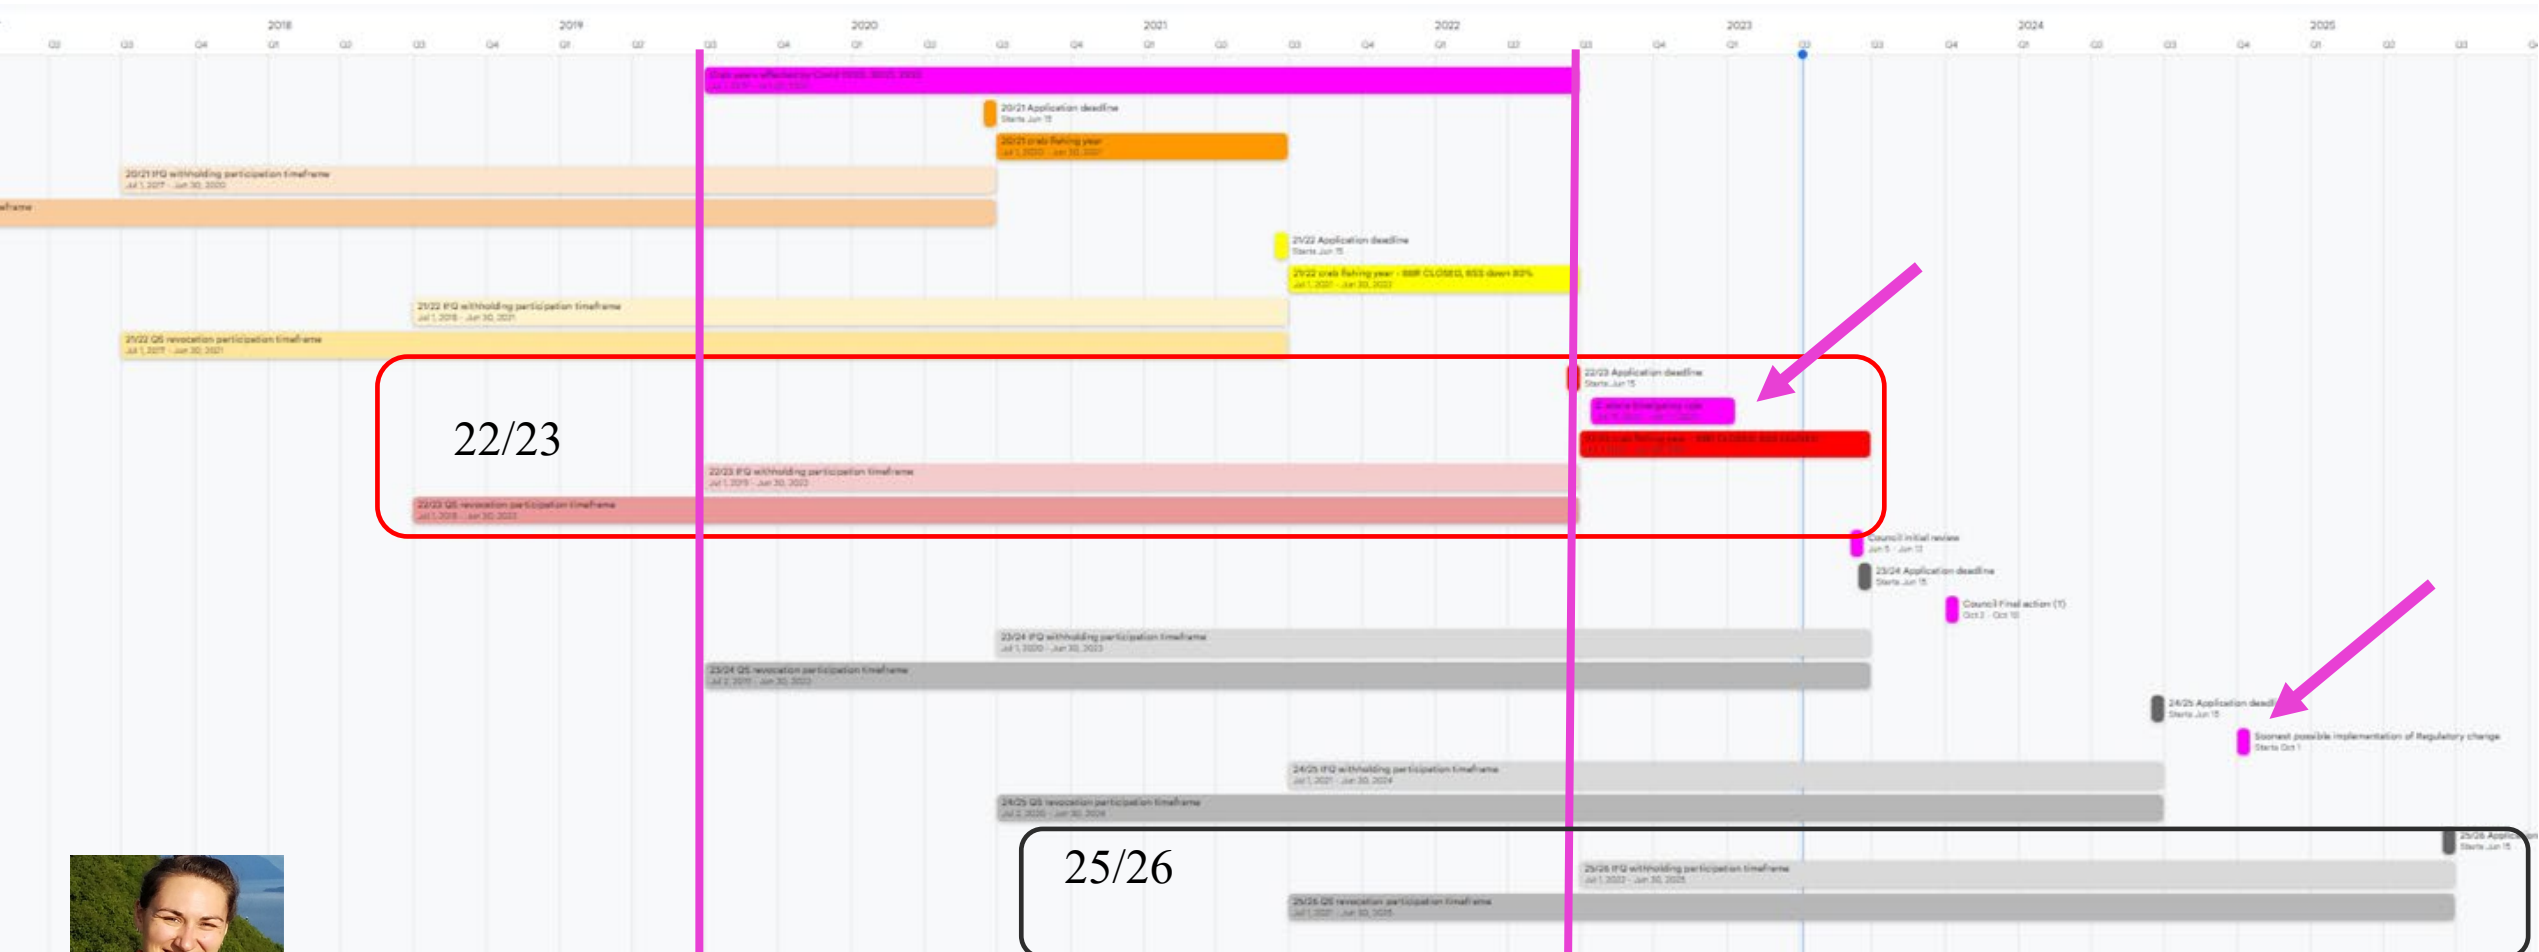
2018 2019 2020 2021 2022 2023 2024 2025

Q2 Q3 Q4 Q1 Q2 Q3 Q4 Q1 Q2 Q3 Q4 Q1 Q2 Q3 Q4 Q1 Q2 Q3 Q4 Q1 Q2 Q3 Q4 Q1 Q2 Q3 Q4 Q1 Q2 Q3 Q4 Q1 Q2 Q3

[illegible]

20/21 Application deadline
Starts Jun 15

20/21 crab fishing year
Jul 1, 2020 - Jun 30, 2021

20/21 IFQ withholding participation timeframe
Jul 1, 2017 - Jun 30, 2020

eframe

21/22 Application deadline
Starts Jun 15

21/22 crab fishing year - BBR CLOSED, BSS down 80%
Jul 1, 2021 - Jun 30, 2022

21/22 IFQ withholding participation timeframe
Jul 1, 2018 - Jun 30, 2021

21/22 QS revocation participation timeframe
Jul 1, 2017 - Jun 30, 2021

22/23

22/23 Application deadline
Starts Jun 15

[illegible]

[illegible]

22/23 IFQ withholding participation timeframe
Jul 1, 2019 - Jun 30, 2022

22/23 QS revocation participation timeframe
Jul 1, 2018 - Jun 30, 2022

Council initial review
Jun 5 - Jun 13

23/24 Application deadline
Starts Jun 15

Council Final action (?)
Oct 2 - Oct 10

23/24 IFQ withholding participation timeframe
Jul 1, 2020 - Jun 30, 2023

23/24 QS revocation participation timeframe
Jul 2, 2019 - Jun 30, 2023

24/25 Application deadl
Starts Jun 15

Soonest possible implementation of Regulatory change
Starts Oct 1

24/25 IFQ withholding participation timeframe
Jul 1, 2021 - Jun 30, 2024

24/25 QS revocation participation timeframe
Jul 2, 2020 - Jun 30, 2024

25/26

25/26 Applica
Starts Jun 15

25/26 IFQ withholding participation timeframe
Jul 1, 2022 - Jun 30, 2025

25/26 QS revocation participation timeframe
Jul 1, 2021 - Jun 30, 2025